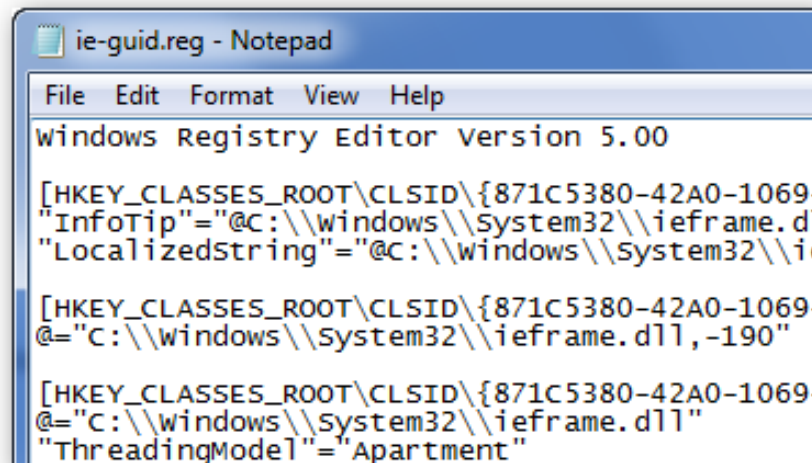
ie-guid.reg - Notepad

File Edit Format View Help

Windows Registry Editor Version 5.00

[HKEY_CLASSES_ROOT\CLSID\{871C5380-42A0-1069
"InfoTip"="@C:\\Windows\\System32\\ieframe.d
"LocalizedString"="@C:\\Windows\\System32\\i

[HKEY_CLASSES_ROOT\CLSID\{871C5380-42A0-1069
@="C:\\Windows\\System32\\ieframe.dll,-190"

[HKEY_CLASSES_ROOT\CLSID\{871C5380-42A0-1069
@="C:\\Windows\\System32\\ieframe.dll"
"ThreadingModel"="Apartment"